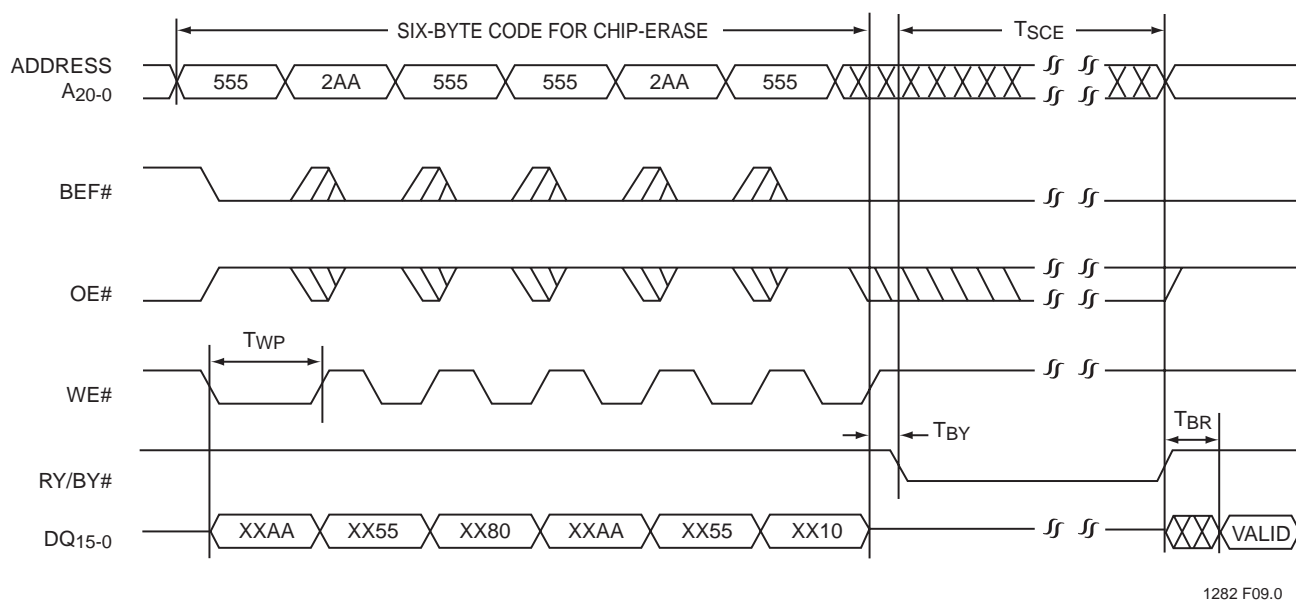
SIX-BYTE CODE FOR CHIP-ERASE

$T_{SCE}$

ADDRESS $A_{20-0}$

555 2AA 555 555 2AA 555

BEF#

OE#

$T_{WP}$

WE#

$T_{BY}$

$T_{BR}$

RY/BY#

$DQ_{15-0}$

XXAA XX55 XX80 XXAA XX55 XX10

VALID

1282 F09.0